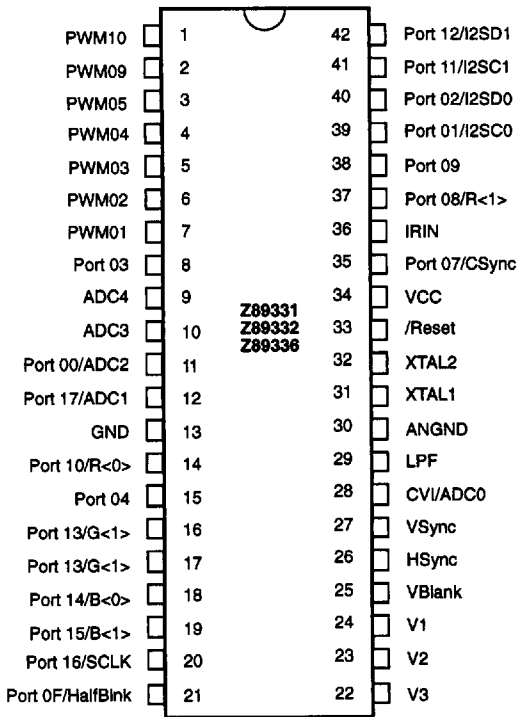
PWM10 1
PWM09 2
PWM05 3
PWM04 4
PWM03 5
PWM02 6
PWM01 7
Port 03 8
ADC4 9
ADC3 10
Port 00/ADC2 11
Port 17/ADC1 12
GND 13
Port 10/R<0> 14
Port 04 15
Port 13/G<1> 16
Port 13/G<1> 17
Port 14/B<0> 18
Port 15/B<1> 19
Port 16/SCLK 20
Port 0F/HalfBlnk 21

Z89331
Z89332
Z89336

42 Port 12/I2SD1
41 Port 11/I2SC1
40 Port 02/I2SD0
39 Port 01/I2SC0
38 Port 09
37 Port 08/R<1>
36 IRIN
35 Port 07/CSync
34 VCC
33 /Reset
32 XTAL2
31 XTAL1
30 ANGND
29 LPF
28 CVI/ADC0
27 VSync
26 HSync
25 VBlank
24 V1
23 V2
22 V3